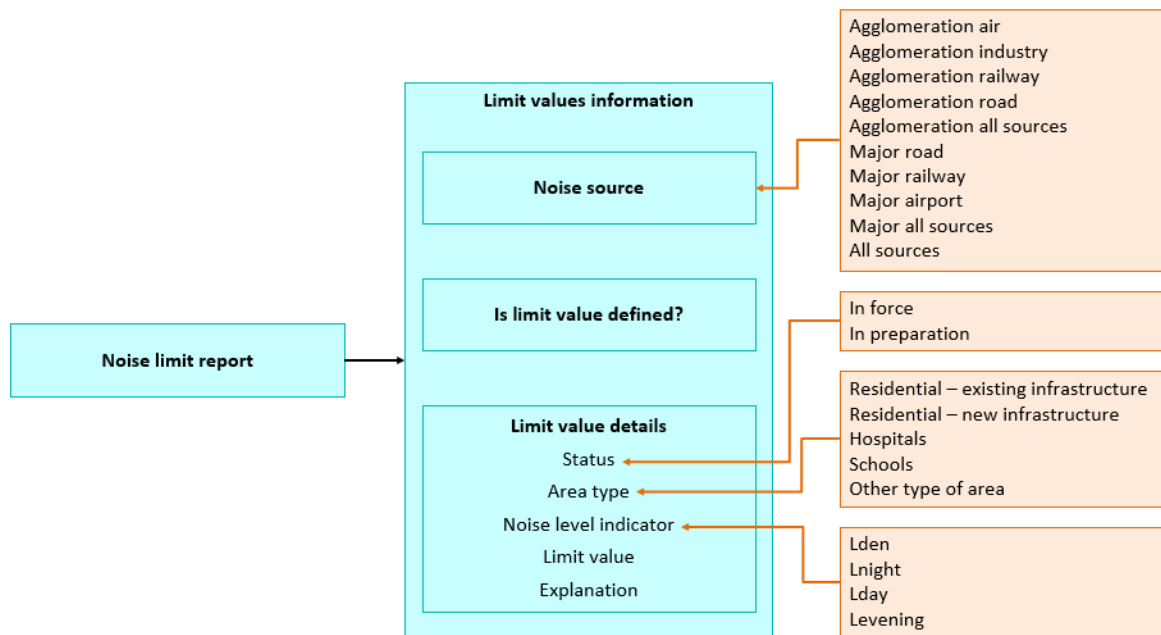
Noise limit report

Limit values information

Noise source

Is limit value defined?

Limit value details
Status
Area type
Noise level indicator
Limit value
Explanation

Agglomeration air
Agglomeration industry
Agglomeration railway
Agglomeration road
Agglomeration all sources
Major road
Major railway
Major airport
Major all sources
All sources

In force
In preparation

Residential – existing infrastructure
Residential – new infrastructure
Hospitals
Schools
Other type of area

Lden
Lnight
Lday
Levening